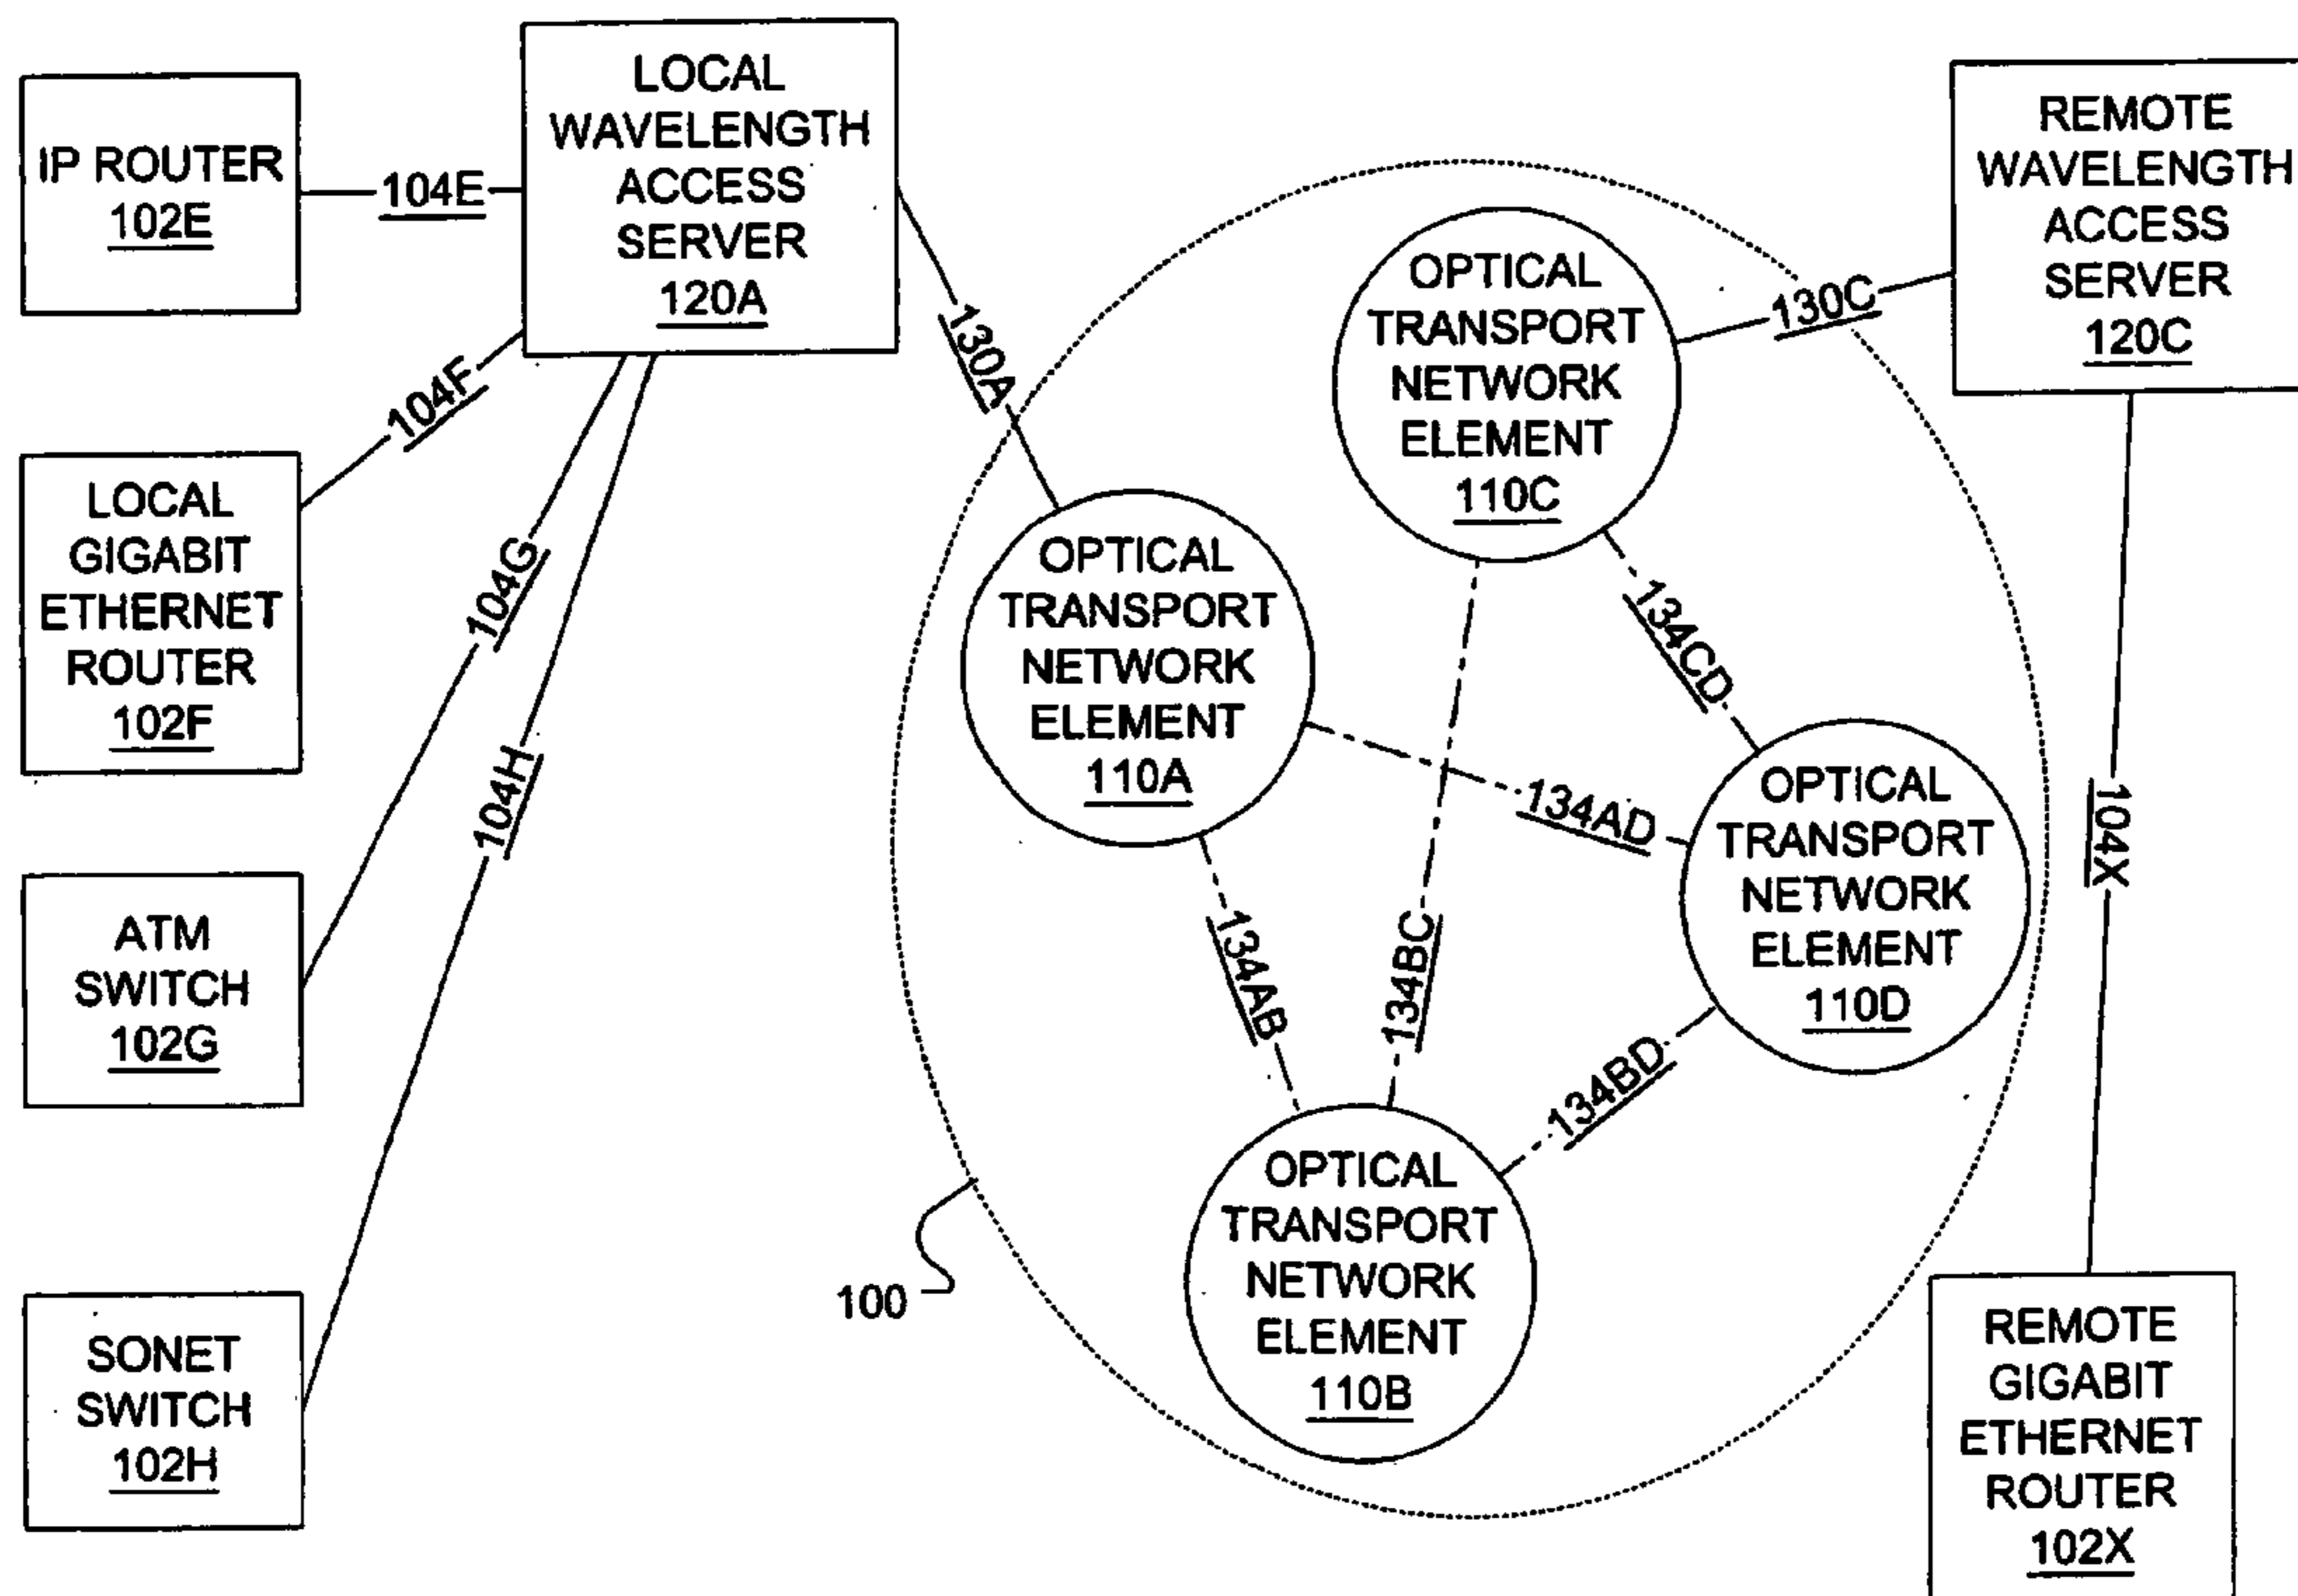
IP ROUTER
102E

104E

LOCAL WAVELENGTH ACCESS SERVER
120A

REMOTE WAVELENGTH ACCESS SERVER
120C

104F

130A

OPTICAL TRANSPORT NETWORK ELEMENT
110C

130C

LOCAL GIGABIT ETHERNET ROUTER
102F

104G

OPTICAL TRANSPORT NETWORK ELEMENT
110A

134CD

104H

134AD

OPTICAL TRANSPORT NETWORK ELEMENT
110D

104X

ATM SWITCH
102G

134AB

134BC

134BD

100

OPTICAL TRANSPORT NETWORK ELEMENT
110B

SONET SWITCH
102H

REMOTE GIGABIT ETHERNET ROUTER
102X